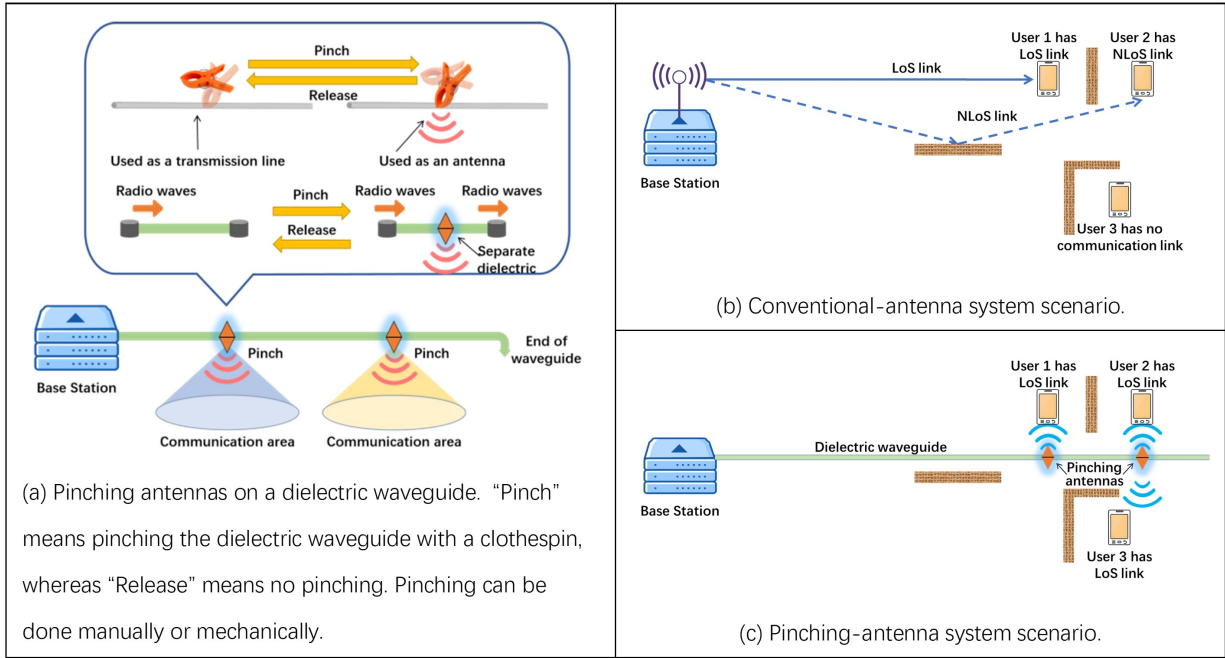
Pinch

Release

Used as a transmission line

Used as an antenna

Radio waves

Pinch

Radio waves

Radio waves

Release

Separate dielectric

Base Station

Pinch

Pinch

End of waveguide

Communication area

Communication area

(a) Pinching antennas on a dielectric waveguide. “Pinch” means pinching the dielectric waveguide with a clothespin, whereas “Release” means no pinching. Pinching can be done manually or mechanically.

User 1 has LoS link

User 2 has NLoS link

LoS link

NLoS link

Base Station

User 3 has no communication link

(b) Conventional-antenna system scenario.

User 1 has LoS link

User 2 has LoS link

Dielectric waveguide

Pinching antennas

Base Station

User 3 has LoS link

(c) Pinching-antenna system scenario.